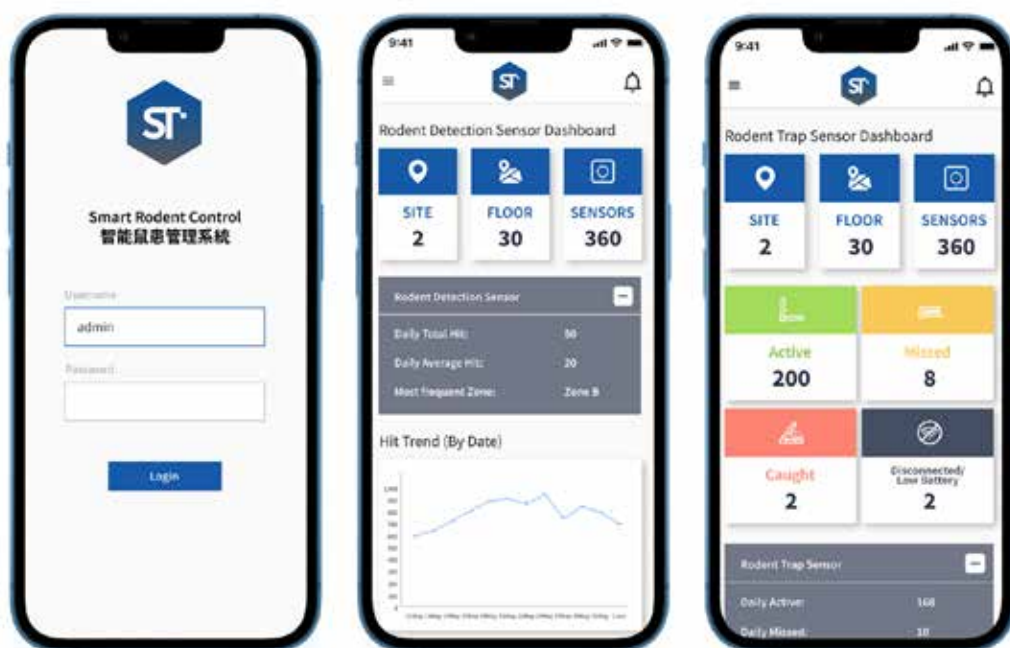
ST

Smart Rodent Control
智能鼠患管理系統

Username

admin

Password

Login

9:41

ST

Rodent Detection Sensor Dashboard

SITE
2

FLOOR
30

SENSORS
360

Rodent Detection Sensor

Daily Total Hit: 50

Daily Average Hit: 20

Most Frequent Zone: Zone B

Hit Trend (By Date)

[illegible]

9:41

ST

Rodent Trap Sensor Dashboard

SITE
2

FLOOR
30

SENSORS
360

Active
200

Missed
8

Caught
2

Disconnected/ Low Battery
2

Rodent Trap Sensor

Daily Active: 168

Daily Missed: 10